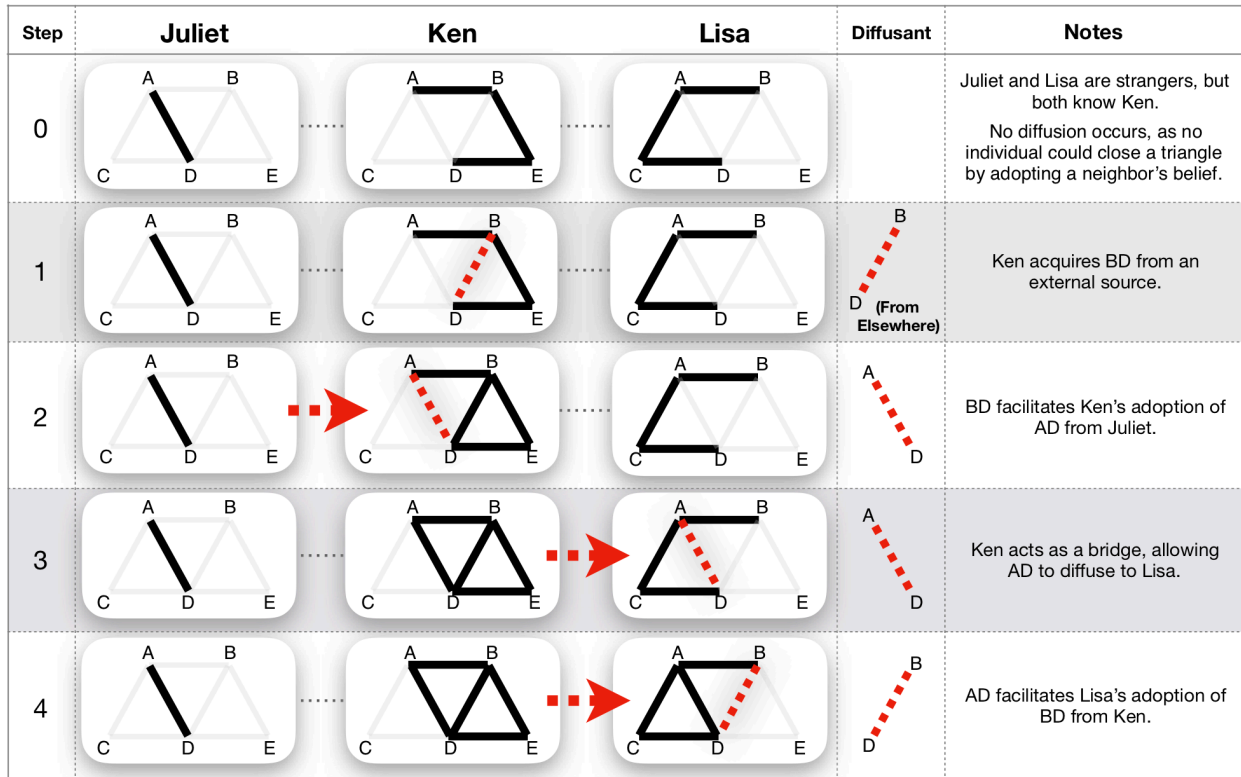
| Step | Juliet | Ken | Lisa | Diffusant | Notes |
|---|---|---|---|---|---|
| 0 | A B C D E | A B C D E | A B C D E | | Juliet and Lisa are strangers, but both know Ken. No diffusion occurs, as no individual could close a triangle by adopting a neighbor's belief. |
| 1 | A B C D E | A B C D E | A B C D E | B D (From Elsewhere) | Ken acquires BD from an external source. |
| 2 | A B C D E | A B C D E | A B C D E | A D | BD facilitates Ken's adoption of AD from Juliet. |
| 3 | A B C D E | A B C D E | A B C D E | A D | Ken acts as a bridge, allowing AD to diffuse to Lisa. |
| 4 | A B C D E | A B C D E | A B C D E | B D | AD facilitates Lisa's adoption of BD from Ken. |